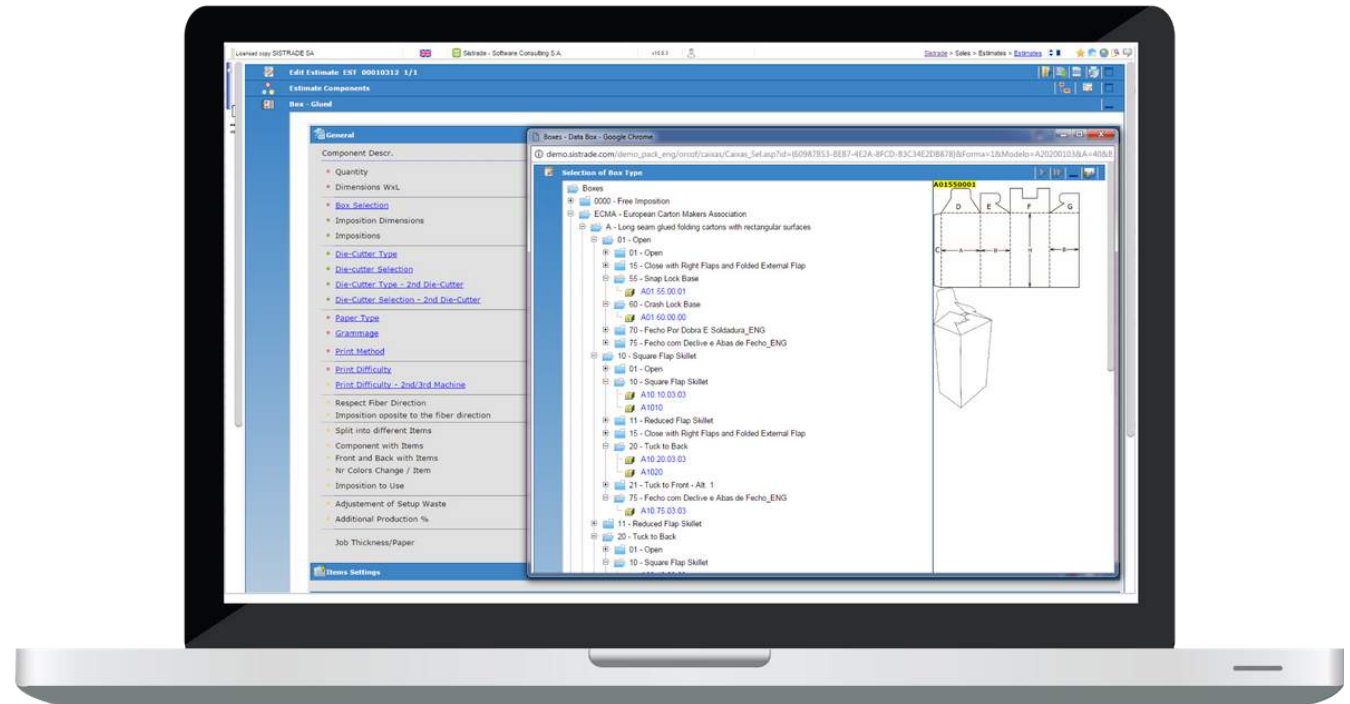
Licensed copy SISTRADE SA

Sistrade - Software Consulting S.A.

v10.3.1

Sistrade > Sales > Estimates > Estimates

Edit Estimate EST 00010312 1/1

Estimate Components

Box - Glued

General

Component Descr.

Quantity

Dimensions WxL

Box Selection

Imposition Dimensions

Impositions

Die-Cutter Type

Die-cutter Selection

Die-Cutter Type - 2nd Die-Cutter

Die-Cutter Selection - 2nd Die-Cutter

Paper Type

Grammage

Print Method

Print Difficulty

Print Difficulty - 2nd/3rd Machine

Respect Fiber Direction

Imposition oposite to the fiber direction

Split into different Items

Component with Items

Front and Back with Items

Nr Colors Change / Item

Imposition to Use

Adjustement of Setup Waste

Additional Production %

Job Thickness/Paper

Items Settings

Boxes - Data Box - Google Chrome

demo.sistrade.com/demo_pack_eng/orcof/caixas/Caixas_Sel.asp?id={60987B53-8EB7-4E2A-8FCD-B3C34E2DB878}&Forma=1&Modelo=A2020010.M&A=40&E

Selection of Box Type

Boxes

0000 - Free Imposition

ECMA - European Carton Makers Association

A - Long seam glued folding cartons with rectangular surfaces

01 - Open

01 - Open

15 - Close with Right Flaps and Folded External Flap

55 - Snap Lock Base

A01.55.00.01

60 - Crash Lock Base

A01.60.00.00

70 - Fecho Por Dobra E Soldadura_ENG

75 - Fecho com Declive e Abas de Fecho_ENG

10 - Square Flap Skillet

01 - Open

10 - Square Flap Skillet

A10.10.03.03

A1010

11 - Reduced Flap Skillet

15 - Close with Right Flaps and Folded External Flap

20 - Tuck to Back

A10.20.03.03

A1020

21 - Tuck to Front - Alt. 1

75 - Fecho com Declive e Abas de Fecho_ENG

A10.75.03.03

11 - Reduced Flap Skillet

20 - Tuck to Back

01 - Open

10 - Square Flap Skillet

A01550001

D E F G

C A B H B